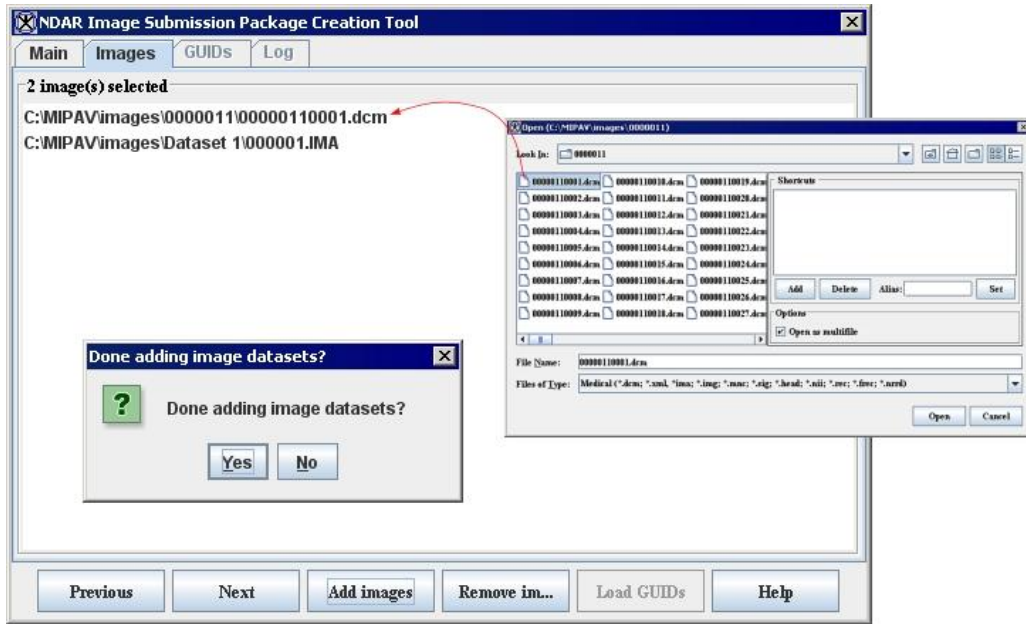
NDAR Image Submission Package Creation Tool

Main | Images | GUIDs | Log

2 image(s) selected

C:\MIPAV\images\0000011\00000110001.dcm
C:\MIPAV\images\Dataset 1\000001.IMA

Open (C:\MIPAV\images\0000011)

Look In: 0000011

| | | |
|---|---|---|
| 00000110001.dcm | 00000110010.dcm | 00000110019.dcm |
| 00000110002.dcm | 00000110011.dcm | 00000110020.dcm |
| 00000110003.dcm | 00000110012.dcm | 00000110021.dcm |
| 00000110004.dcm | 00000110013.dcm | 00000110022.dcm |
| 00000110005.dcm | 00000110014.dcm | 00000110023.dcm |
| 00000110006.dcm | 00000110015.dcm | 00000110024.dcm |
| 00000110007.dcm | 00000110016.dcm | 00000110025.dcm |
| 00000110008.dcm | 00000110017.dcm | 00000110026.dcm |
| 00000110009.dcm | 00000110018.dcm | 00000110027.dcm |

Shortcuts

Add | Delete | Alias: | Set

Options

Open as multifile

File Name: 00000110001.dcm

Files of Type: Medical (*.dcm; *.xml; *.ima; *.img; *.mnc; *.sig; *.head; *.nii; *.rec; *.frec; *.nrrd)

Open | Cancel

Done adding image datasets?

Done adding image datasets?

Yes | No

Previous | Next | Add images | Remove im... | Load GUIDs | Help